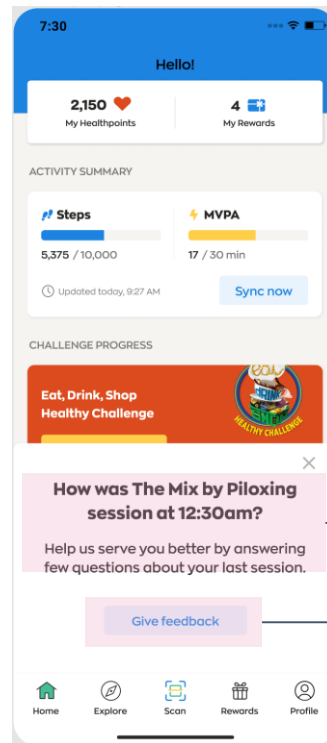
7:30

Hello!

2,150
My Healthpoints

4
My Rewards

ACTIVITY SUMMARY

Steps
5,375 / 10,000

MVPA
17 / 30 min

Updated today, 9:27 AM

Sync now

CHALLENGE PROGRESS

Eat, Drink, Shop Healthy Challenge

Eat Drink Shop
HEALTHY CHALLENGE

How was The Mix by Piloxing session at 12:30am?

Help us serve you better by answering few questions about your last session.

Give feedback

Home
Explore
Scan
Rewards
Profile